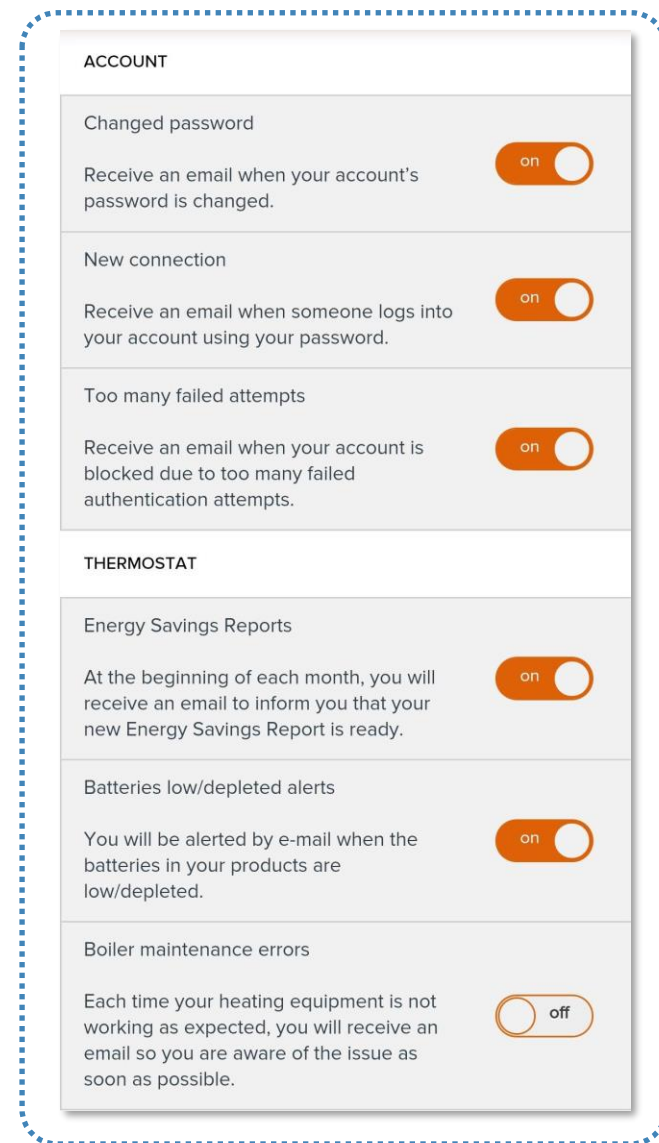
ACCOUNT

Changed password

Receive an email when your account's password is changed.

on

New connection

Receive an email when someone logs into your account using your password.

on

Too many failed attempts

Receive an email when your account is blocked due to too many failed authentication attempts.

on

THERMOSTAT

Energy Savings Reports

At the beginning of each month, you will receive an email to inform you that your new Energy Savings Report is ready.

on

Batteries low/depleted alerts

You will be alerted by e-mail when the batteries in your products are low/depleted.

on

Boiler maintenance errors

Each time your heating equipment is not working as expected, you will receive an email so you are aware of the issue as soon as possible.

off